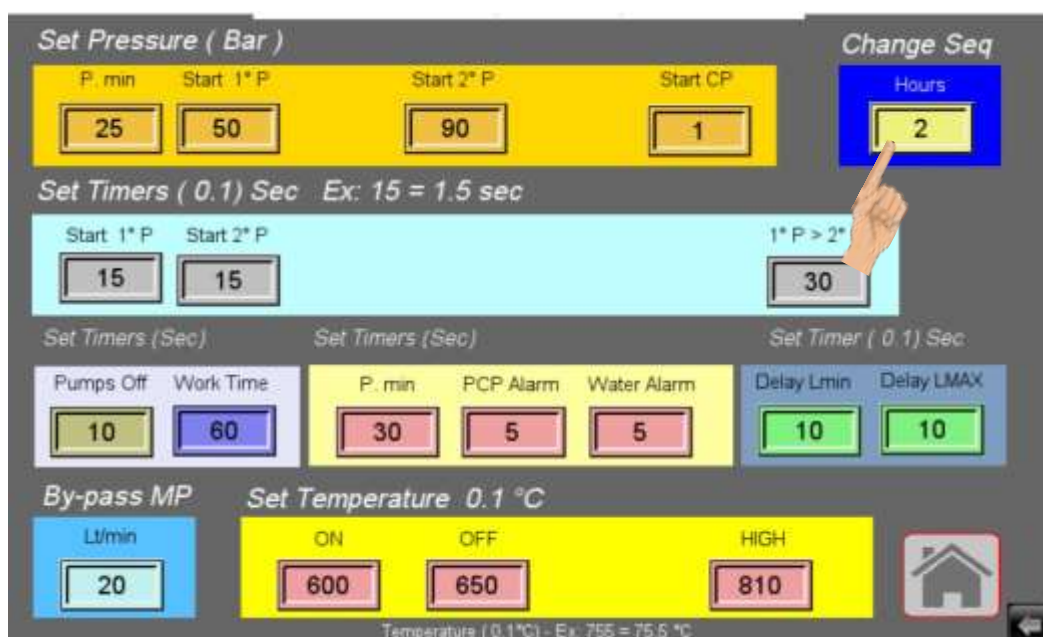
Set Pressure ( Bar )

P. min 25

Start 1° P 50

Start 2° P 90

Start CP 1

Change Seq

Hours 2

Set Timers ( 0.1) Sec Ex: 15 = 1.5 sec

Start 1° P 15

Start 2° P 15

1° P > 2° 30

Set Timers (Sec)

Pumps Off 10

Work Time 60

Set Timers (Sec)

P. min 30

PCP Alarm 5

Water Alarm 5

Set Timer ( 0.1) Sec

Delay Lmin 10

Delay LMAX 10

By-pass MP

Lt/min 20

Set Temperature 0.1 °C

ON 600

OFF 650

HIGH 810

Temperature ( 0.1°C) - Ex: 755 = 75.5 °C